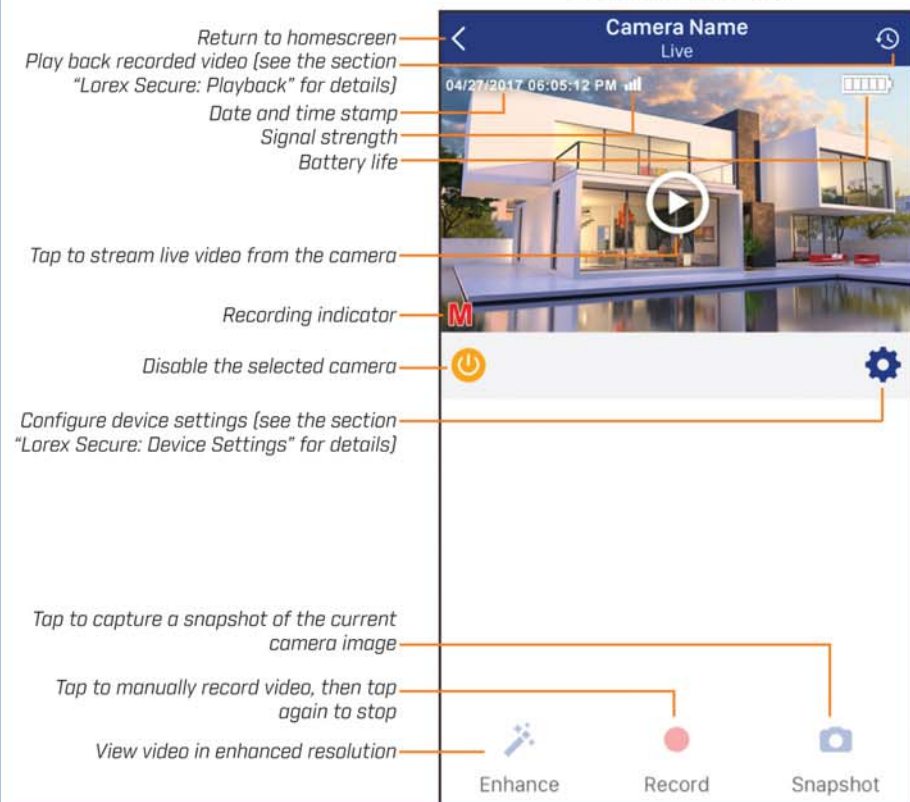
Return to homescreen
Play back recorded video (see the section "Lorex Secure: Playback" for details)
Date and time stamp
Signal strength
Battery life
Tap to stream live video from the camera
Recording indicator
Disable the selected camera
Configure device settings (see the section "Lorex Secure: Device Settings" for details)
Tap to capture a snapshot of the current camera image
Tap to manually record video, then tap again to stop
View video in enhanced resolution

Camera Name
Live
04/27/2017 06:05:12 PM
M
Enhance
Record
Snapshot